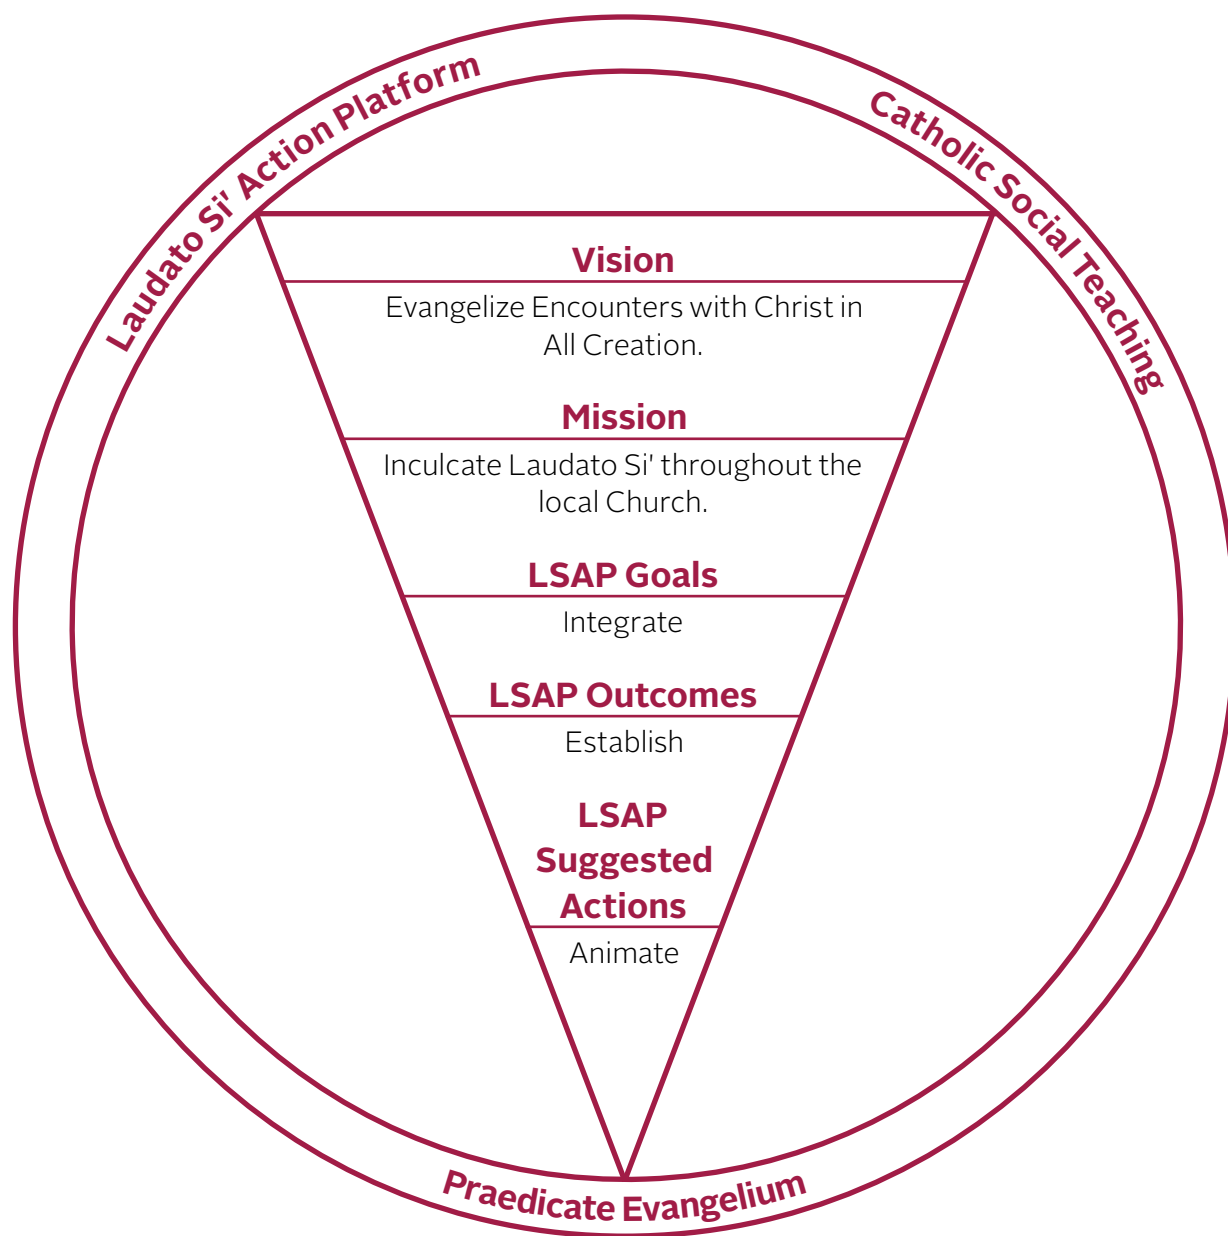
Laudato Si' Action Platform

Catholic Social Teaching

Vision

Evangelize Encounters with Christ in All Creation.

Mission

Inculcate Laudato Si' throughout the local Church.

LSAP Goals

Integrate

LSAP Outcomes

Establish

LSAP Suggested Actions

Animate

Praedicate Evangelium